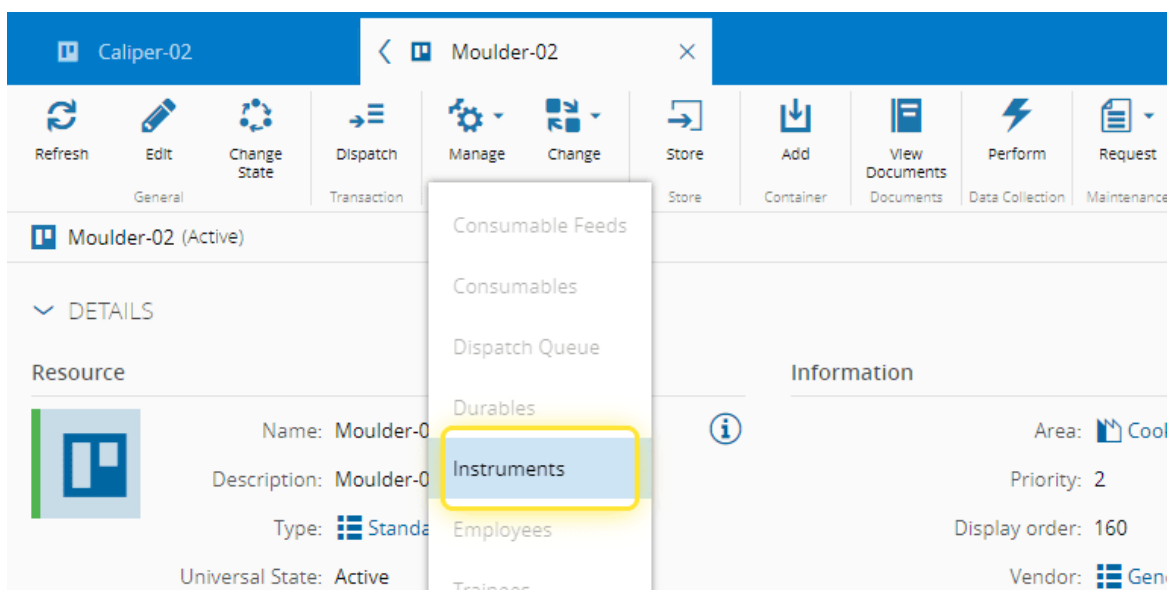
Caliper-02

Moulder-02 ×

Refresh Edit Change State
General

Dispatch
Transaction

Manage Change

Store
Store

Add
Container

View Documents
Documents

Perform
Data Collection

Request
Maintenance

Moulder-02 (Active)

DETAILS

Resource

Name: Moulder-0

Description: Moulder-0

Type: Standa

Universal State: Active

Consumable Feeds

Consumables

Dispatch Queue

Durables

Instruments

Employees

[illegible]

Information

Area: Cool

Priority: 2

Display order: 160

Vendor: Gen